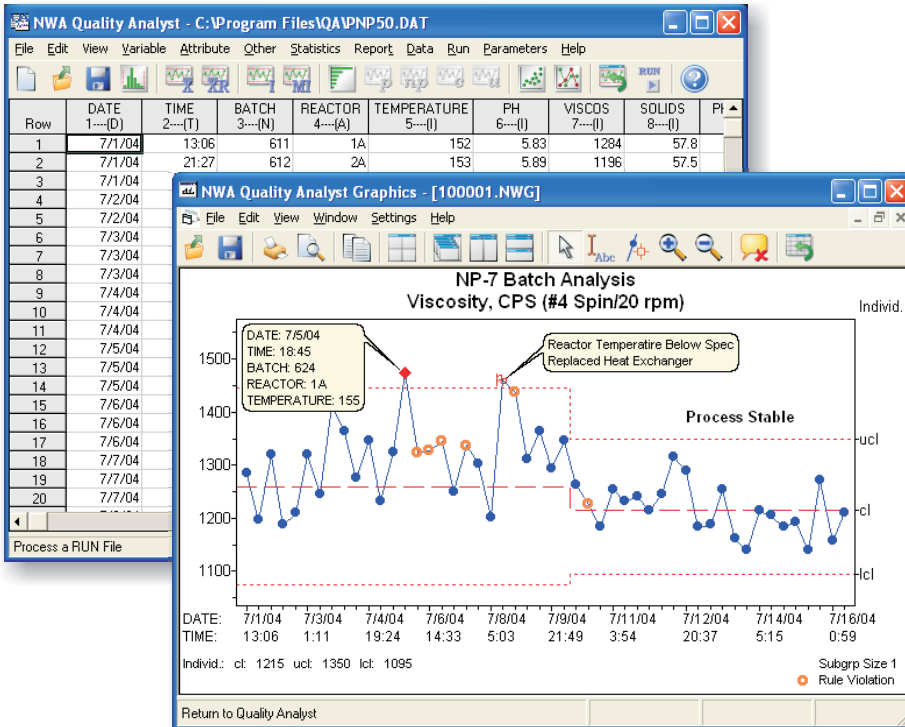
NWA Quality Analyst - C:\Program Files\QA\PNP50.DAT

File Edit View Variable Attribute Other Statistics Report Data Run Parameters Help

| Row | DATE 1----(D) | TIME 2----(T) | BATCH 3----(N) | REACTOR 4----(A) | TEMPERATURE 5----(I) | PH 6----(I) | VISCOS 7----(I) | SOLIDS 8----(I) | PH |
|---|---|---|---|---|---|---|---|---|---|
| 1 | 7/1/04 | 13:06 | 611 | 1A | 152 | 5.83 | 1284 | 57.8 | |
| 2 | 7/1/04 | 21:27 | 612 | 2A | 153 | 5.89 | 1196 | 57.5 | |
| 3 | 7/1/04 | | | | | | | | |
| 4 | 7/2/04 | | | | | | | | |
| 5 | 7/2/04 | | | | | | | | |
| 6 | 7/3/04 | | | | | | | | |
| 7 | 7/3/04 | | | | | | | | |
| 8 | 7/3/04 | | | | | | | | |
| 9 | 7/4/04 | | | | | | | | |
| 10 | 7/4/04 | | | | | | | | |
| 11 | 7/4/04 | | | | | | | | |
| 12 | 7/5/04 | | | | | | | | |
| 13 | 7/5/04 | | | | | | | | |
| 14 | 7/5/04 | | | | | | | | |
| 15 | 7/6/04 | | | | | | | | |
| 16 | 7/6/04 | | | | | | | | |
| 17 | 7/6/04 | | | | | | | | |
| 18 | 7/7/04 | | | | | | | | |
| 19 | 7/7/04 | | | | | | | | |
| 20 | 7/7/04 | | | | | | | | |

Process a RUN File

NWA Quality Analyst Graphics - [100001.NWG]

File Edit View Window Settings Help

NP-7 Batch Analysis
Viscosity, CPS (#4 Spin/20 rpm)

Individ.

DATE: 7/5/04
TIME: 18:45
BATCH: 624
REACTOR: 1A
TEMPERATURE: 155

Reactor Temperatire Below Spec
Replaced Heat Exchanger

Process Stable

1500
1400
1300
1200
1100

ucl
cl
lcl

DATE: 7/1/04 7/3/04 7/4/04 7/6/04 7/8/04 7/9/04 7/11/04 7/12/04 7/14/04 7/16/04
TIME: 13:06 1:11 19:24 14:33 5:03 21:49 3:54 20:37 5:15 0:59

Individ.: cl: 1215 ucl: 1350 lcl: 1095

Subgrp Size 1
Rule Violation

Return to Quality Analyst